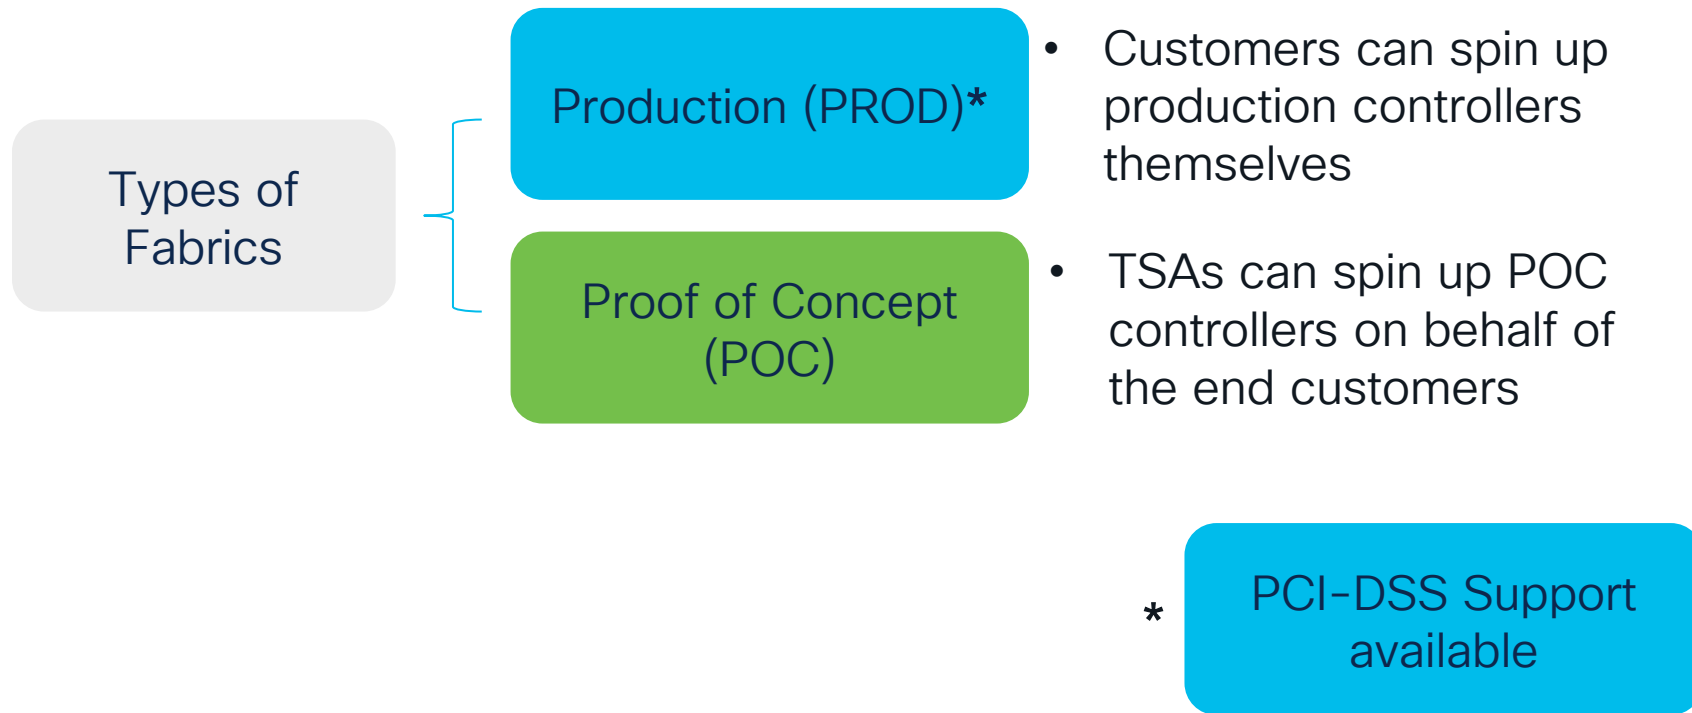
Types of Fabrics

Production (PROD)*

- Customers can spin up production controllers themselves

Proof of Concept (POC)

- TSAs can spin up POC controllers on behalf of the end customers

* PCI-DSS Support available